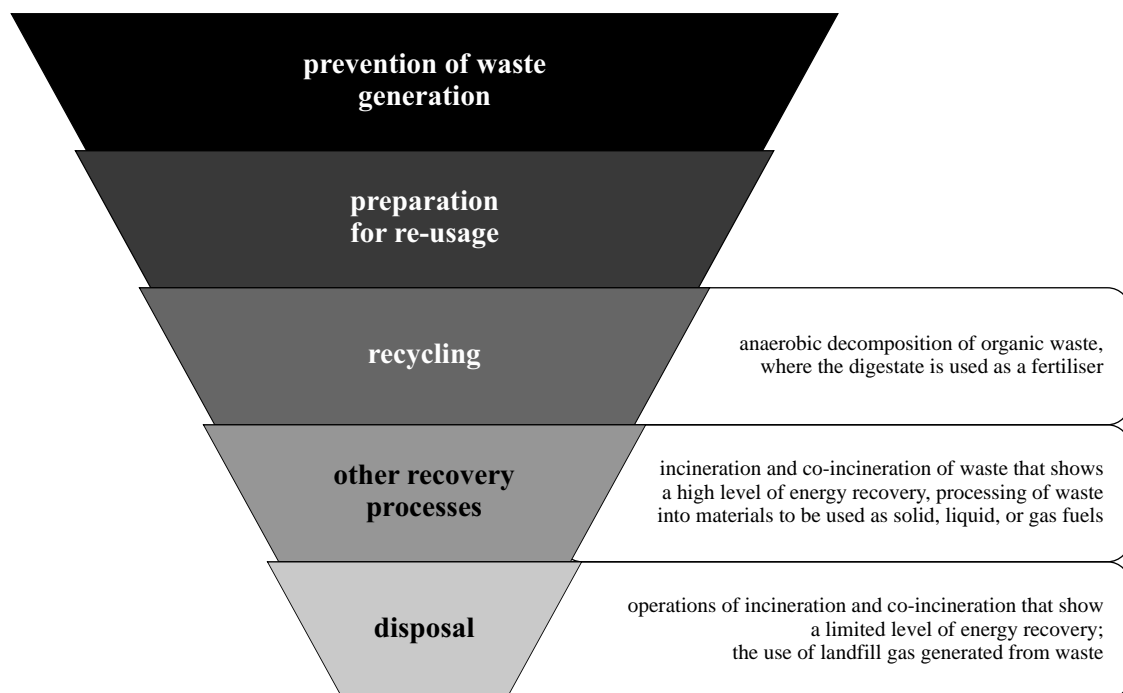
prevention of waste generation

preparation for re-usage

recycling

anaerobic decomposition of organic waste, where the digestate is used as a fertiliser

other recovery processes

incineration and co-incineration of waste that shows a high level of energy recovery, processing of waste into materials to be used as solid, liquid, or gas fuels

disposal

operations of incineration and co-incineration that show a limited level of energy recovery; the use of landfill gas generated from waste